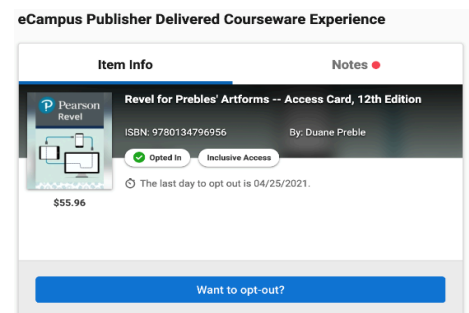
eCampus Publisher Delivered Courseware Experience

Item Info

Notes

Pearson
Revel

$55.96

Revel for Prebles' Artforms -- Access Card, 12th Edition

ISBN: 9780134796956

By: Duane Preble

Opted In

Inclusive Access

The last day to opt out is 04/25/2021.

Want to opt-out?